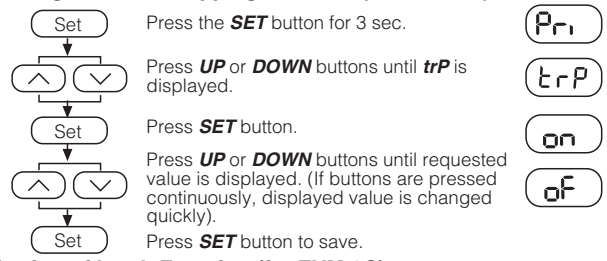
Set
Press the **SET** button for 3 sec.

Pri

Press **UP** or **DOWN** buttons until **trP** is displayed.

trP

Set
Press **SET** button.

on

Press **UP** or **DOWN** buttons until requested value is displayed. (If buttons are pressed continuously, displayed value is changed quickly).

oF

Set
Press **SET** button to save.